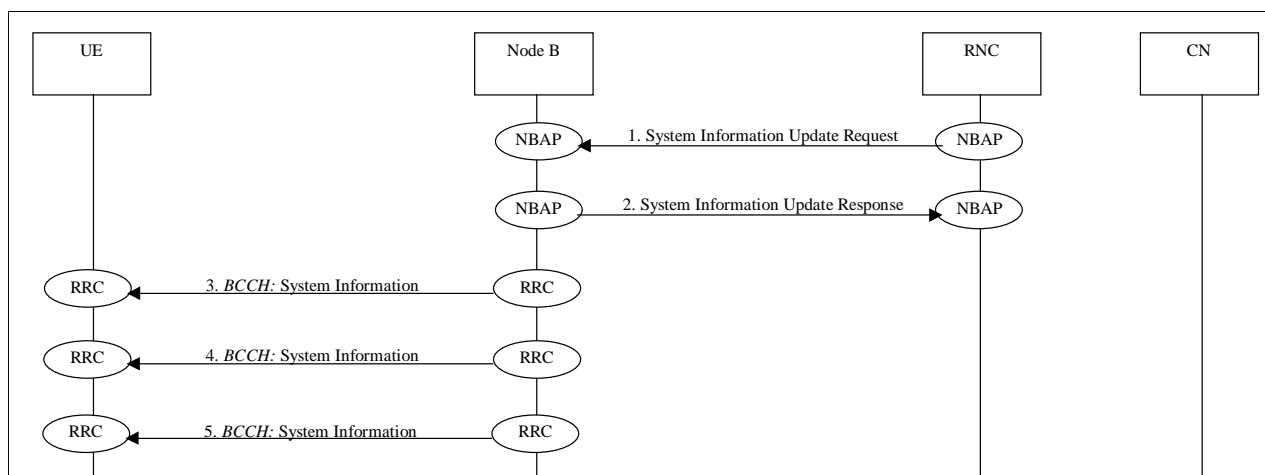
UE

Node B

RNC

CN

NBAP

1. System Information Update Request

NBAP

NBAP

2. System Information Update Response

NBAP

RRC

3. BCCH: System Information

RRC

RRC

4. BCCH: System Information

RRC

RRC

5. BCCH: System Information

RRC